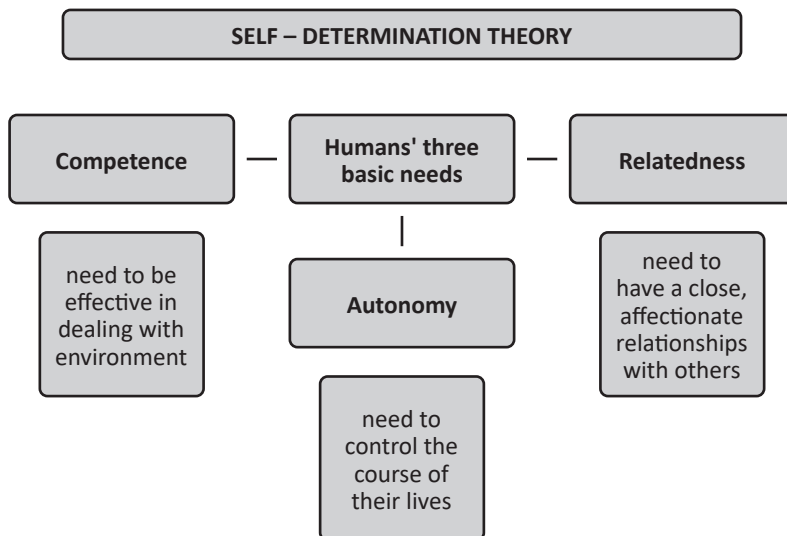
SELF – DETERMINATION THEORY

Competence

Humans' three basic needs

Relatedness

need to be effective in dealing with environment

Autonomy

need to have a close, affectionate relationships with others

need to control the course of their lives